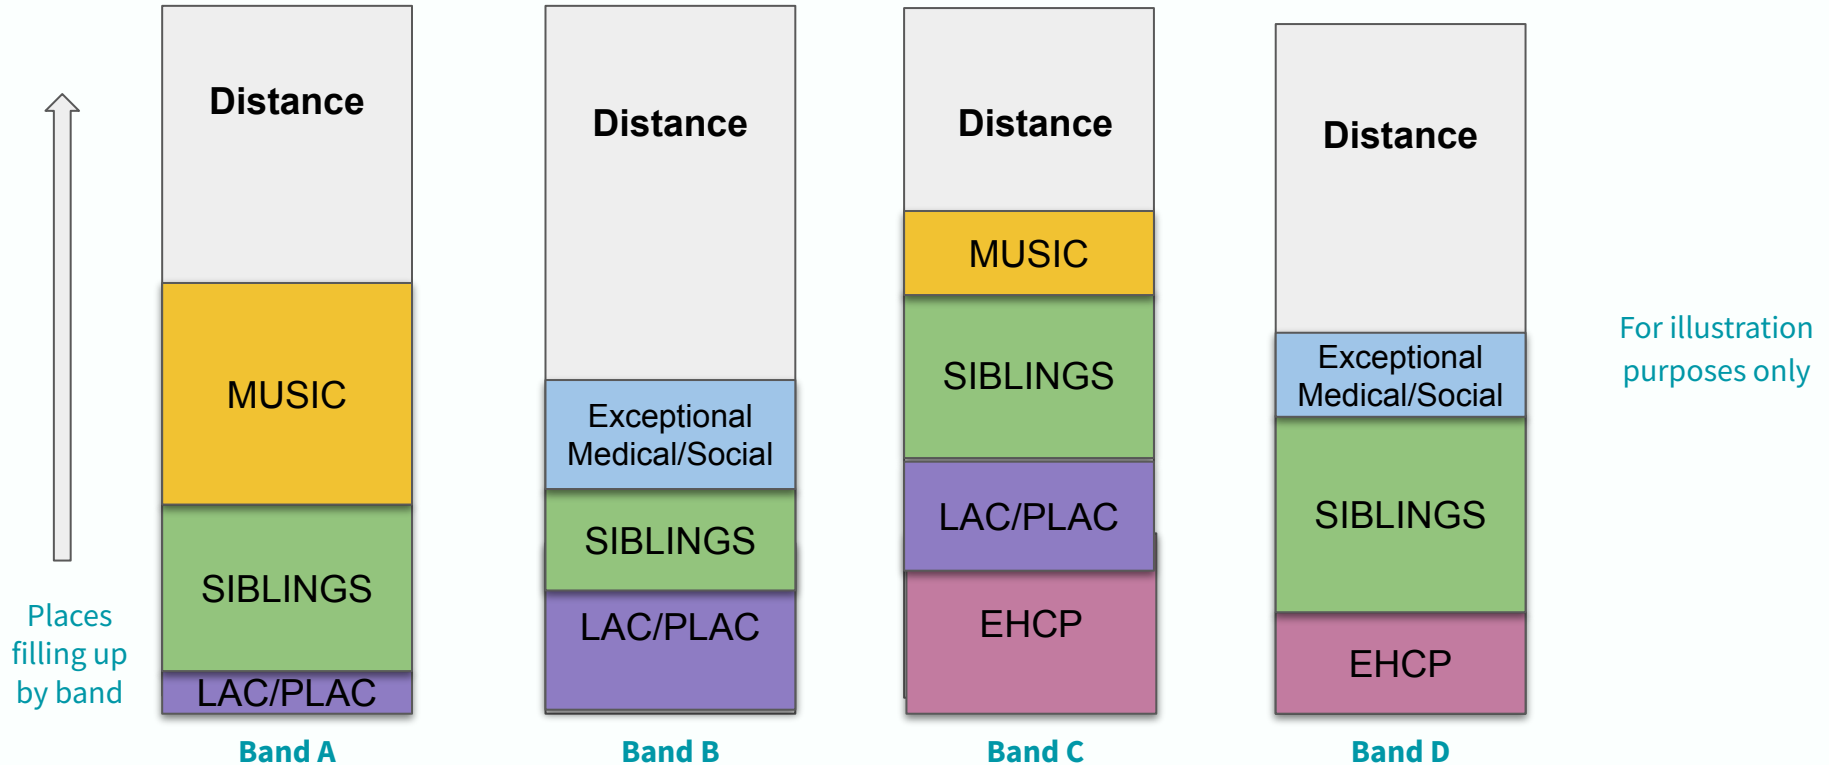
Places filling up by band

Distance

MUSIC

SIBLINGS

LAC/PLAC

Band A

Distance

Exceptional Medical/Social

SIBLINGS

LAC/PLAC

Band B

Distance

MUSIC

SIBLINGS

LAC/PLAC

EHCP

Band C

Distance

Exceptional Medical/Social

SIBLINGS

EHCP

Band D

For illustration purposes only